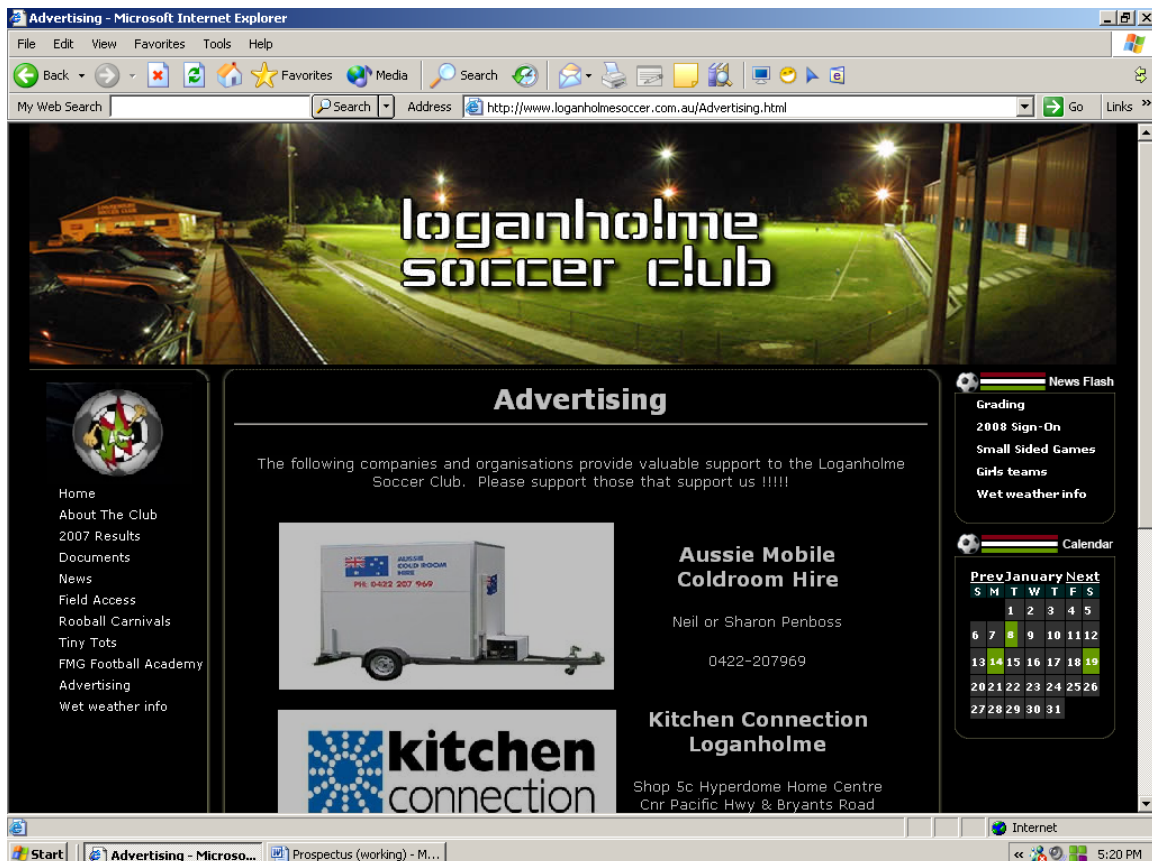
Advertising - Microsoft Internet Explorer

File Edit View Favorites Tools Help

Back Favorites Media Search

My Web Search Search Address http://www.loganholmesoccer.com.au/Advertising.html Go Links

loganholme soccer club

Home
About The Club
2007 Results
Documents
News
Field Access
Rooball Carnivals
Tiny Tots
FMG Football Academy
Advertising
Wet weather info

Advertising

The following companies and organisations provide valuable support to the Loganholme Soccer Club. Please support those that support us !!!!!

AUSSIE COLD ROOM HIRE
PH: 0422 207 969

Aussie Mobile Coldroom Hire

Neil or Sharon Penboss

0422-207969

kitchen connection

Kitchen Connection Loganholme

Shop 5c Hyperdome Home Centre
Cnr Pacific Hwy & Bryants Road

News Flash

Grading
2008 Sign-On
Small Sided Games
Girls teams
Wet weather info

Calendar

| Prev | January | | | | | Next |
|---|---|---|---|---|---|---|
| S | M | T | W | T | F | S |
| | | 1 | 2 | 3 | 4 | 5 |
| 6 | 7 | 8 | 9 | 10 | 11 | 12 |
| 13 | 14 | 15 | 16 | 17 | 18 | 19 |
| 20 | 21 | 22 | 23 | 24 | 25 | 26 |
| 27 | 28 | 29 | 30 | 31 | | |

Internet

Start Advertising - Microso... Prospectus (working) - M... 5:20 PM